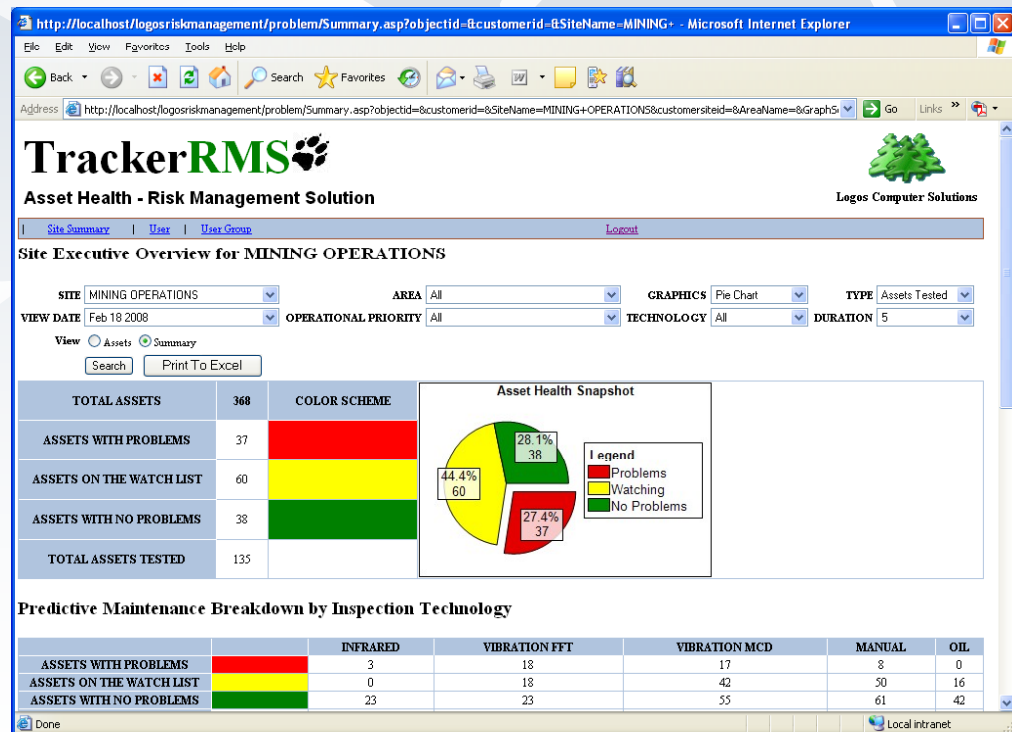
http://localhost/logosriskmanagement/problem/Summary.asp?objectid=&customerid=&SiteName=MINING+ - Microsoft Internet Explorer

File Edit View Favorites Tools Help

Back Search Favorites

Address http://localhost/logosriskmanagement/problem/Summary.asp?objectid=&customerid=&SiteName=MINING+OPERATIONS&customersiteid=&AreaName=&GraphS Go Links

TrackerRMS

Asset Health - Risk Management Solution

Logos Computer Solutions

| Site Summary | User | User Group Logout

Site Executive Overview for MINING OPERATIONS

SITE MINING OPERATIONS AREA All GRAPHICS Pie Chart TYPE Assets Tested
VIEW DATE Feb 18 2008 OPERATIONAL PRIORITY All TECHNOLOGY All DURATION 5

View Assets Summary

Search Print To Excel

| TOTAL ASSETS | 368 | COLOR SCHEME |
|---|---|---|
| ASSETS WITH PROBLEMS | 37 | |
| ASSETS ON THE WATCH LIST | 60 | |
| ASSETS WITH NO PROBLEMS | 38 | |
| TOTAL ASSETS TESTED | 135 | |

Asset Health Snapshot

28.1% 38
44.4% 60
27.4% 37

Legend
Problems
Watching
No Problems

Predictive Maintenance Breakdown by Inspection Technology

| | | INFRARED | VIBRATION FFT | VIBRATION MCD | MANUAL | OIL |
|---|---|---|---|---|---|---|
| ASSETS WITH PROBLEMS | | 3 | 18 | 17 | 8 | 0 |
| ASSETS ON THE WATCH LIST | | 0 | 18 | 42 | 50 | 16 |
| ASSETS WITH NO PROBLEMS | | 23 | 23 | 55 | 61 | 42 |

Done Local intranet